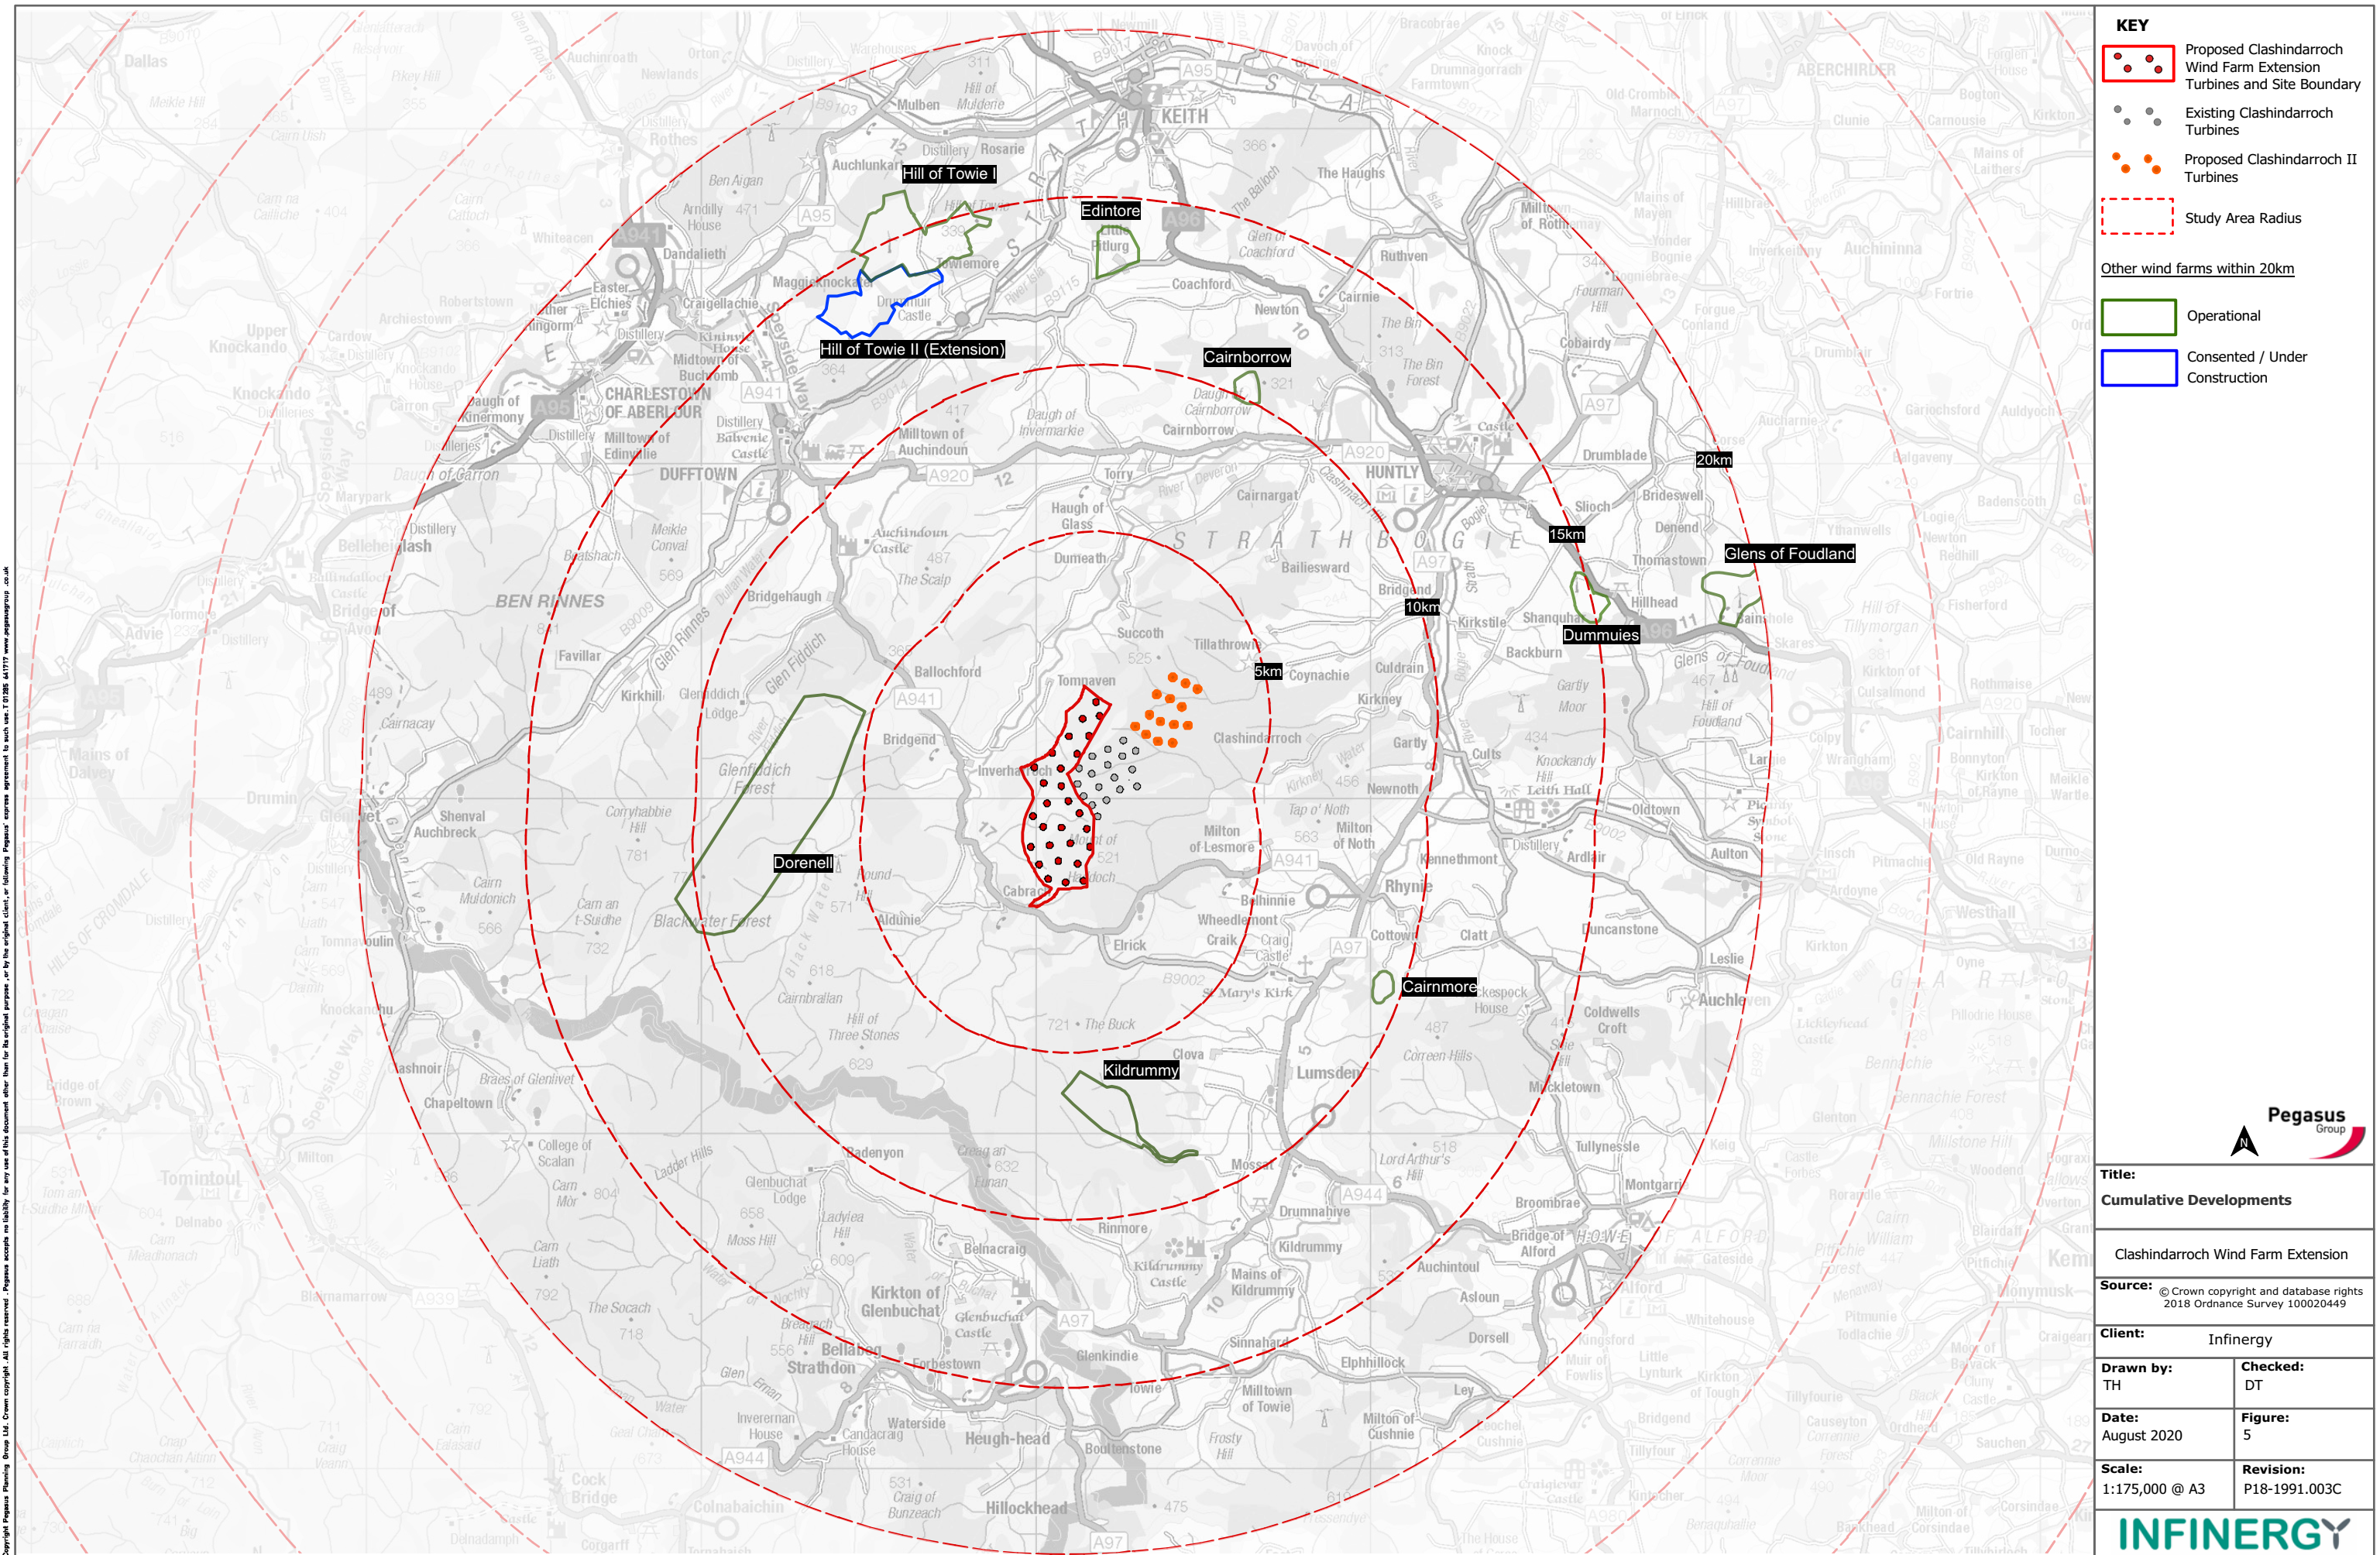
KEY

Proposed Clashindarroch Wind Farm Extension Turbines and Site Boundary

Existing Clashindarroch Turbines

Proposed Clashindarroch II Turbines

Study Area Radius

Other wind farms within 20km

Operational

Consented / Under Construction

Hill of Towie I
Edintore
Hill of Towie II (Extension)
Cairnborrow
20km
15km
10km
5km
Glens of Foudland
Dummuies
Dorenell
Cairnmore
Kildrummy

KEITH
HUNTLY
DUFFTOWN
CHARLESTOWN OF ABERLOUR
STRATHBOGIE
BEN RINNES
Rhynie
Lumsden
Tomintoul
Alford
Clashindarroch

Pegasus Group

Title:
Cumulative Developments

Clashindarroch Wind Farm Extension

Source: © Crown copyright and database rights 2018 Ordnance Survey 100020449

Client: Infinergy

Drawn by: TH
Checked: DT

Date: August 2020
Figure: 5

Scale: 1:175,000 @ A3
Revision: P18-1991.003C

INFINERGY